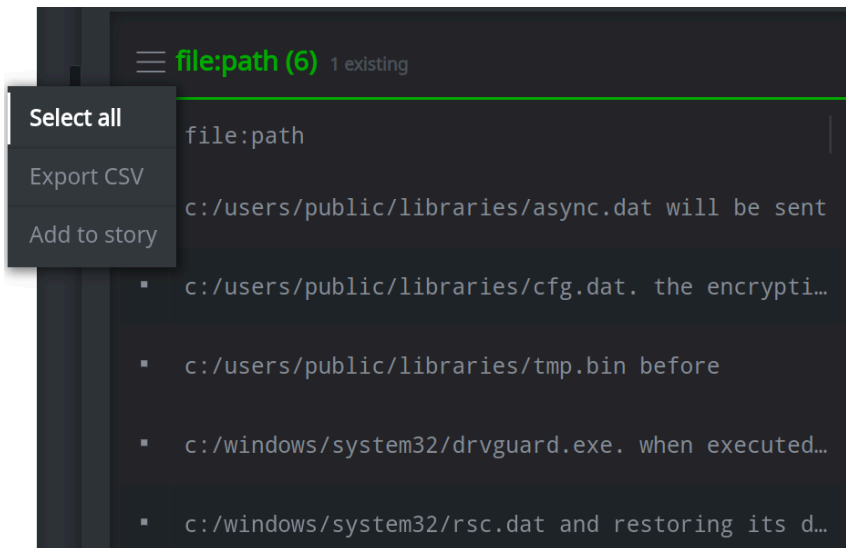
file:path (6) 1 existing

Select all

Export CSV

Add to story

file:path

c:/users/public/libraries/async.dat will be sent

c:/users/public/libraries/cfg.dat. the encrypti…

c:/users/public/libraries/tmp.bin before

c:/windows/system32/drvguard.exe. when executed…

c:/windows/system32/rsc.dat and restoring its d…